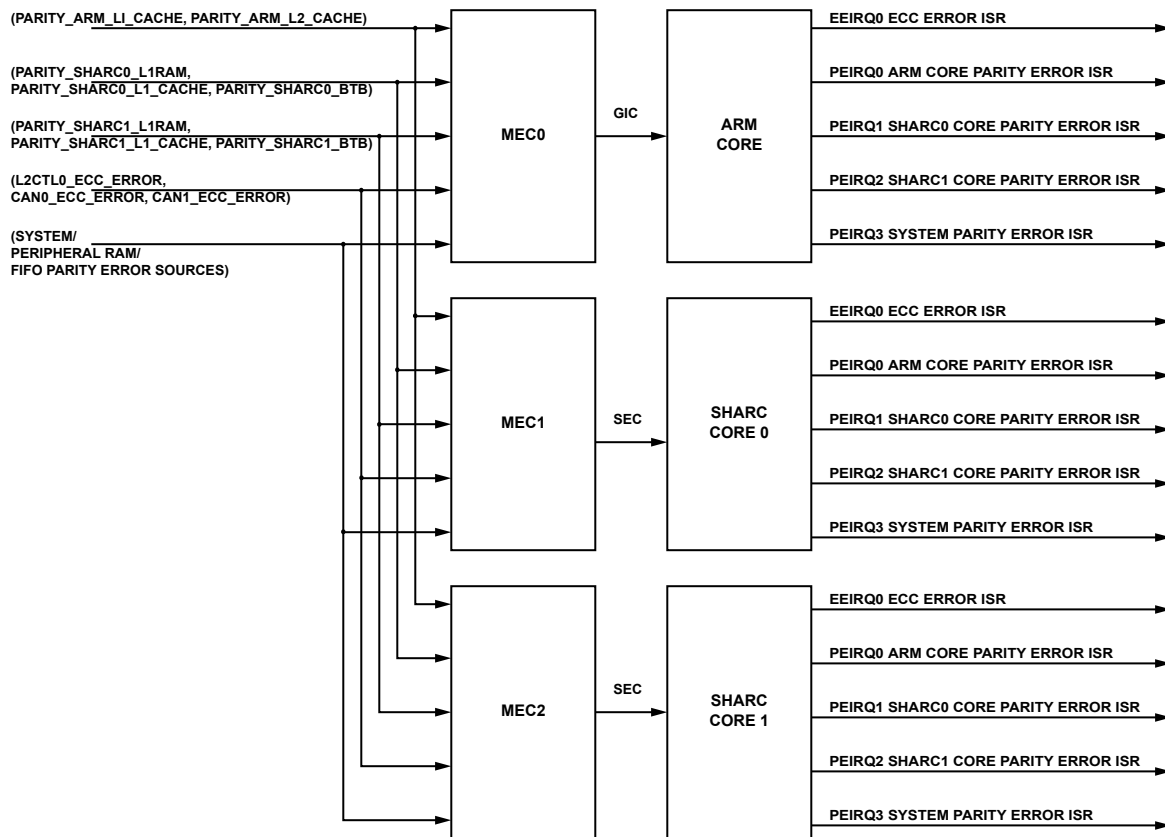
(PARITY_ARM_LI_CACHE, PARITY_ARM_L2_CACHE)

(PARITY_SHARC0_L1RAM, PARITY_SHARC0_L1_CACHE, PARITY_SHARC0_BTB)

(PARITY_SHARC1_L1RAM, PARITY_SHARC1_L1_CACHE, PARITY_SHARC1_BTB)

(L2CTL0_ECC_ERROR, CAN0_ECC_ERROR, CAN1_ECC_ERROR)

(SYSTEM/ PERIPHERAL RAM/ FIFO PARITY ERROR SOURCES)

MEC0

GIC

ARM CORE

EEIRQ0 ECC ERROR ISR

PEIRQ0 ARM CORE PARITY ERROR ISR

PEIRQ1 SHARC0 CORE PARITY ERROR ISR

PEIRQ2 SHARC1 CORE PARITY ERROR ISR

PEIRQ3 SYSTEM PARITY ERROR ISR

MEC1

SEC

SHARC CORE 0

EEIRQ0 ECC ERROR ISR

PEIRQ0 ARM CORE PARITY ERROR ISR

PEIRQ1 SHARC0 CORE PARITY ERROR ISR

PEIRQ2 SHARC1 CORE PARITY ERROR ISR

PEIRQ3 SYSTEM PARITY ERROR ISR

MEC2

SEC

SHARC CORE 1

EEIRQ0 ECC ERROR ISR

PEIRQ0 ARM CORE PARITY ERROR ISR

PEIRQ1 SHARC0 CORE PARITY ERROR ISR

PEIRQ2 SHARC1 CORE PARITY ERROR ISR

PEIRQ3 SYSTEM PARITY ERROR ISR